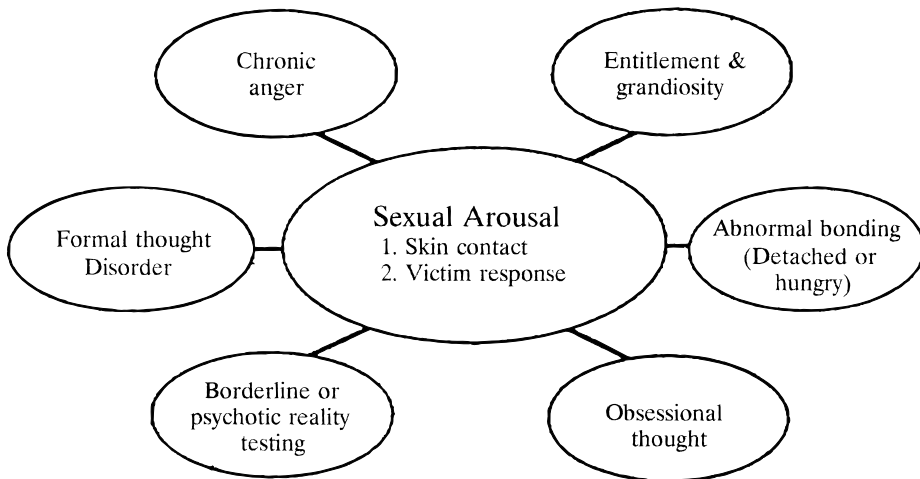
Chronic anger

Entitlement & grandiosity

Sexual Arousal
1. Skin contact
2. Victim response

Formal thought Disorder

Abnormal bonding (Detached or hungry)

Borderline or psychotic reality testing

Obsessional thought